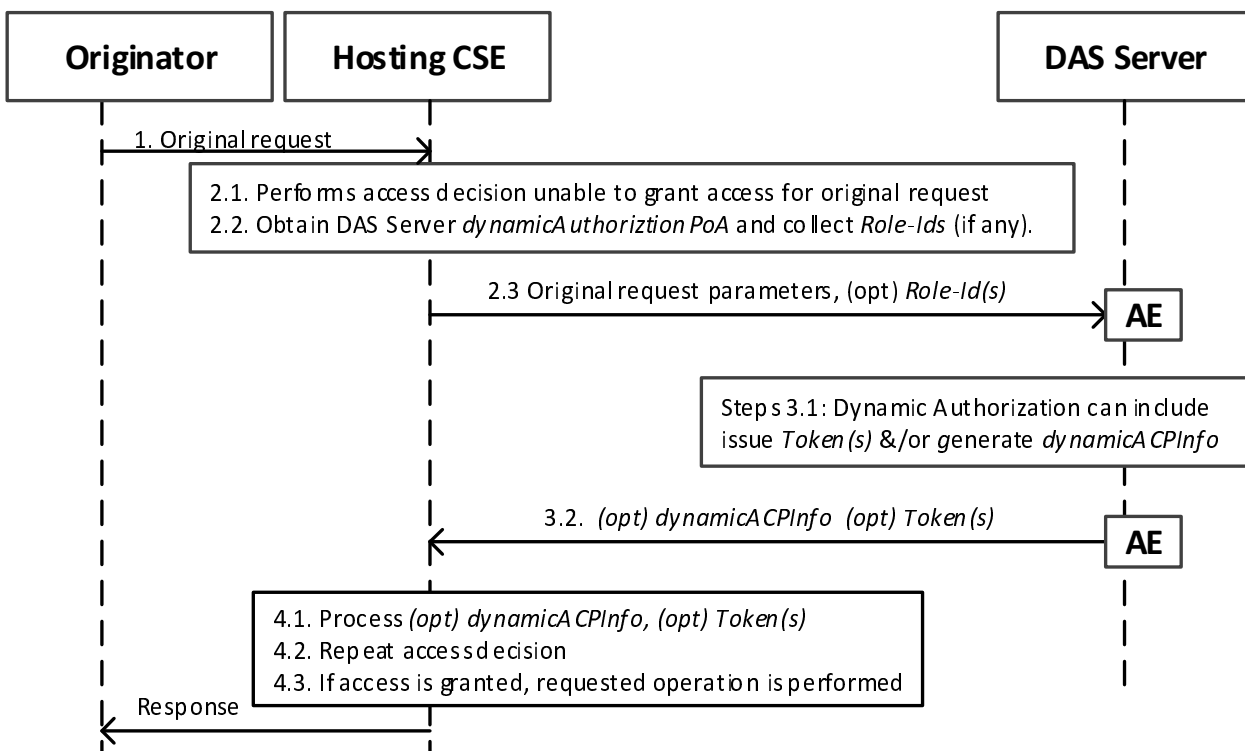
Originator

Hosting CSE

DAS Server

1. Original request

2.1. Performs access decision unable to grant access for original request
2.2. Obtain DAS Server *dynamicAuthoriztion PoA* and collect *Role-Ids* (if any).

2.3 Original request parameters, (opt) *Role-Id(s)*

AE

Steps 3.1: Dynamic Authorization can include issue *Token(s)* &/or generate *dynamicACPInfo*

3.2. *(opt) dynamicACPInfo (opt) Token(s)*

AE

4.1. Process *(opt) dynamicACPInfo, (opt) Token(s)*
4.2. Repeat access decision
4.3. If access is granted, requested operation is performed

Response